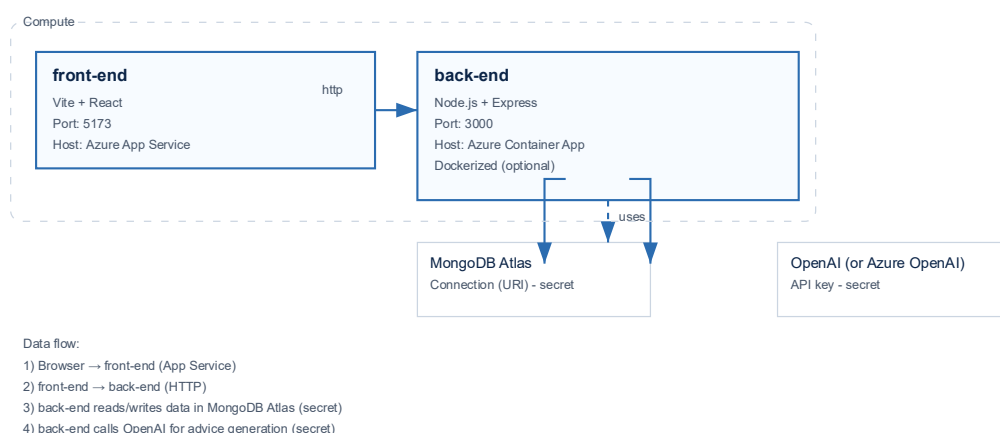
Compute

front-end
Vite + React
Port: 5173
Host: Azure App Service

http

back-end
Node.js + Express
Port: 3000
Host: Azure Container App
Dockerized (optional)

uses

MongoDB Atlas
Connection (URI) - secret

OpenAI (or Azure OpenAI)
API key - secret

Data flow:
1) Browser → front-end (App Service)
2) front-end → back-end (HTTP)
3) back-end reads/writes data in MongoDB Atlas (secret)
4) back-end calls OpenAI for advice generation (secret)